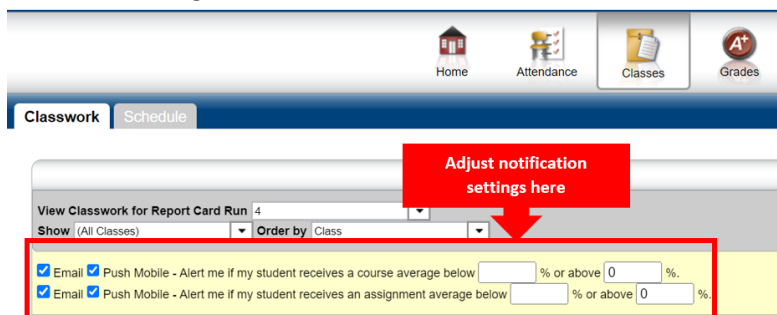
Home Attendance Classes Grades

Classwork Schedule

Adjust notification settings here

View Classwork for Report Card Run 4
Show (All Classes) Order by Class

Email Push Mobile - Alert me if my student receives a course average below % or above 0 %.
Email Push Mobile - Alert me if my student receives an assignment average below % or above 0 %.